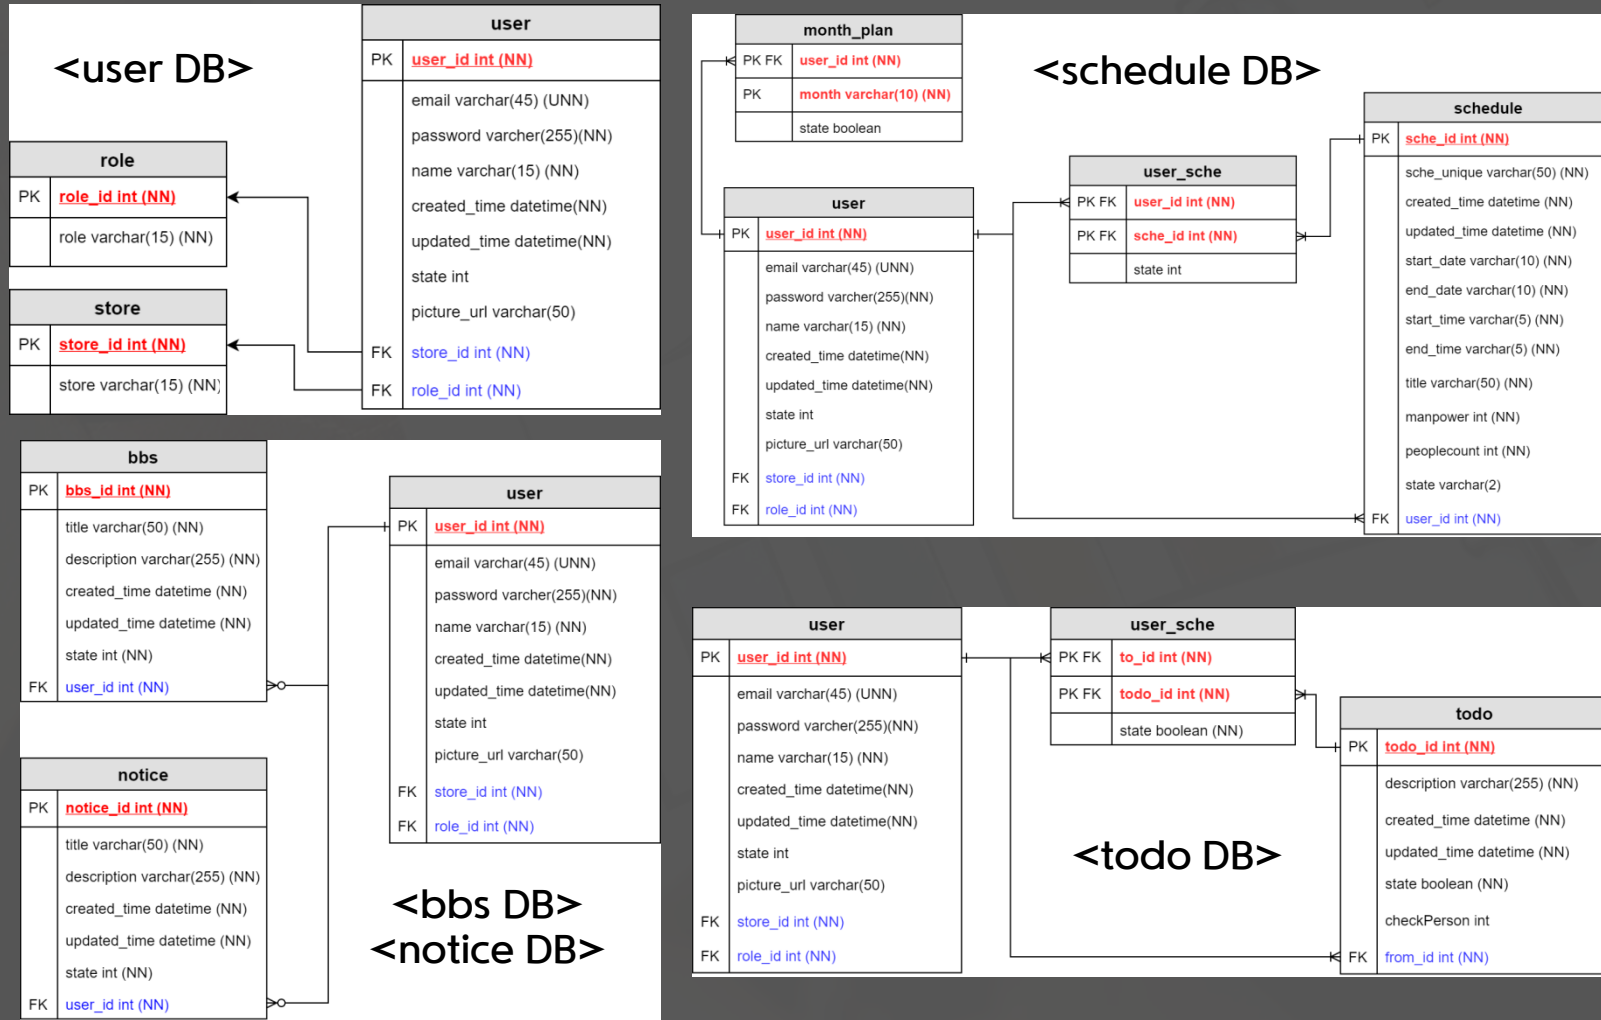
<user DB>

| user | |
|---|---|
| PK | user_id int (NN) |
| | email varchar(45) (UNN) |
| | password varcher(255)(NN) |
| | name varchar(15) (NN) |
| | created_time datetime(NN) |
| | updated_time datetime(NN) |
| | state int |
| | picture_url varchar(50) |
| FK | store_id int (NN) |
| FK | role_id int (NN) |

| role | |
|---|---|
| PK | role_id int (NN) |
| | role varchar(15) (NN) |

| store | |
|---|---|
| PK | store_id int (NN) |
| | store varchar(15) (NN) |

<schedule DB>

| month_plan | |
|---|---|
| PK FK | user_id int (NN) |
| PK | month varchar(10) (NN) |
| | state boolean |

| user | |
|---|---|
| PK | user_id int (NN) |
| | email varchar(45) (UNN) |
| | password varcher(255)(NN) |
| | name varchar(15) (NN) |
| | created_time datetime(NN) |
| | updated_time datetime(NN) |
| | state int |
| | picture_url varchar(50) |
| FK | store_id int (NN) |
| FK | role_id int (NN) |

| user_sche | |
|---|---|
| PK FK | user_id int (NN) |
| PK FK | sche_id int (NN) |
| | state int |

| schedule | |
|---|---|
| PK | sche_id int (NN) |
| | sche_unique varchar(50) (NN) |
| | created_time datetime (NN) |
| | updated_time datetime (NN) |
| | start_date varchar(10) (NN) |
| | end_date varchar(10) (NN) |
| | start_time varchar(5) (NN) |
| | end_time varchar(5) (NN) |
| | title varchar(50) (NN) |
| | manpower int (NN) |
| | peoplecount int (NN) |
| | state varchar(2) |
| FK | user_id int (NN) |

| bbs | |
|---|---|
| PK | bbs_id int (NN) |
| | title varchar(50) (NN) |
| | description varchar(255) (NN) |
| | created_time datetime (NN) |
| | updated_time datetime (NN) |
| | state int (NN) |
| FK | user_id int (NN) |

| user | |
|---|---|
| PK | user_id int (NN) |
| | email varchar(45) (UNN) |
| | password varcher(255)(NN) |
| | name varchar(15) (NN) |
| | created_time datetime(NN) |
| | updated_time datetime(NN) |
| | state int |
| | picture_url varchar(50) |
| FK | store_id int (NN) |
| FK | role_id int (NN) |

| notice | |
|---|---|
| PK | notice_id int (NN) |
| | title varchar(50) (NN) |
| | description varchar(255) (NN) |
| | created_time datetime (NN) |
| | updated_time datetime (NN) |
| | state int (NN) |
| FK | user_id int (NN) |

<bbs DB>
<notice DB>

| user | |
|---|---|
| PK | user_id int (NN) |
| | email varchar(45) (UNN) |
| | password varcher(255)(NN) |
| | name varchar(15) (NN) |
| | created_time datetime(NN) |
| | updated_time datetime(NN) |
| | state int |
| | picture_url varchar(50) |
| FK | store_id int (NN) |
| FK | role_id int (NN) |

| user_sche | |
|---|---|
| PK FK | to_id int (NN) |
| PK FK | todo_id int (NN) |
| | state boolean (NN) |

| todo | |
|---|---|
| PK | todo_id int (NN) |
| | description varchar(255) (NN) |
| | created_time datetime (NN) |
| | updated_time datetime (NN) |
| | state boolean (NN) |
| | checkPerson int |
| FK | from_id int (NN) |

<todo DB>